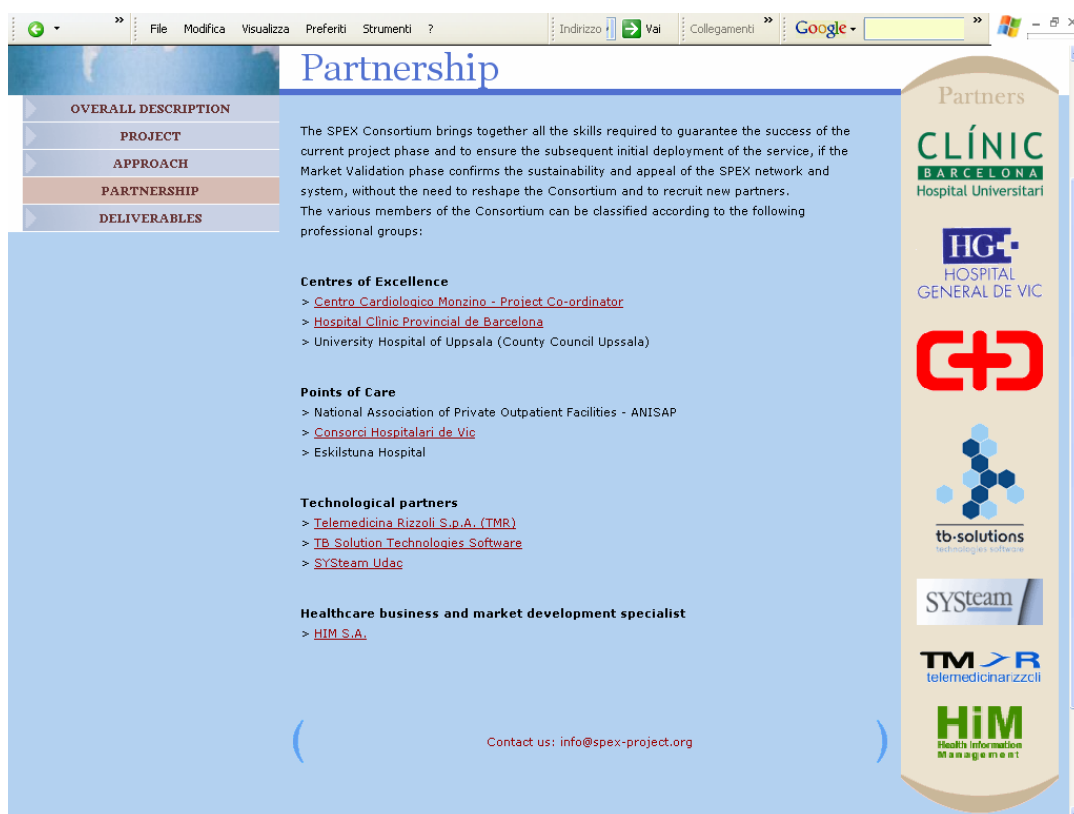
File Modifica Visualizza Preferiti Strumenti ? Indirizzo Vai Collegamenti Google

Partnership

OVERALL DESCRIPTION
PROJECT
APPROACH
PARTNERSHIP
DELIVERABLES

The SPEX Consortium brings together all the skills required to guarantee the success of the current project phase and to ensure the subsequent initial deployment of the service, if the Market Validation phase confirms the sustainability and appeal of the SPEX network and system, without the need to reshape the Consortium and to recruit new partners.
The various members of the Consortium can be classified according to the following professional groups:

Centres of Excellence
> Centro Cardiologico Monzino - Project Co-ordinator
> Hospital Clìnic Provincial de Barcelona
> University Hospital of Uppsala (County Council Upssala)

Points of Care
> National Association of Private Outpatient Facilities - ANISAP
> Consorci Hospitalari de Vic
> Eskilstuna Hospital

Technological partners
> Telemedicina Rizzoli S.p.A. (TMR)
> TB Solution Technologies Software
> SYSteam Udac

Healthcare business and market development specialist
> HIM S.A.

Contact us: info@spex-project.org

Partners

CLÍNIC
BARCELONA
Hospital Universitari

HG
HOSPITAL
GENERAL DE VIC

tb·solutions
technologies software

SYSteam

TMR
telemedicinarizzoli

HiM
Health Information
Management